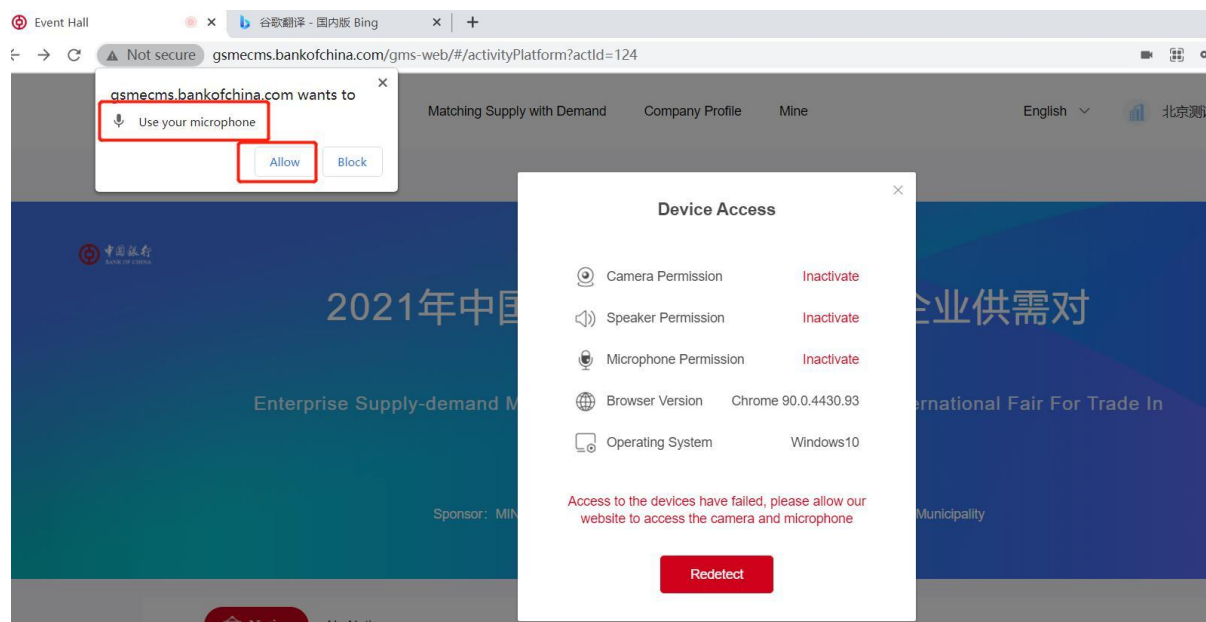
Event Hall ×
谷歌翻译 - 国内版 Bing ×
+

Not secure gsmecms.bankofchina.com/gms-web/#/activityPlatform?actId=124

gsmecms.bankofchina.com wants to
Use your microphone
Allow Block
×

Matching Supply with Demand Company Profile Mine English 北京测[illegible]

中国银行 BANK OF CHINA

2021年中国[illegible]企业供需对

Enterprise Supply-demand M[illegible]ernational Fair For Trade In

Sponsor: MIN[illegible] Municipality

Device Access
×

| | |
|---|---|
| Camera Permission | Inactivate |
| Speaker Permission | Inactivate |
| Microphone Permission | Inactivate |
| Browser Version | Chrome 90.0.4430.93 |
| Operating System | Windows10 |

Access to the devices have failed, please allow our website to access the camera and microphone

Redetect